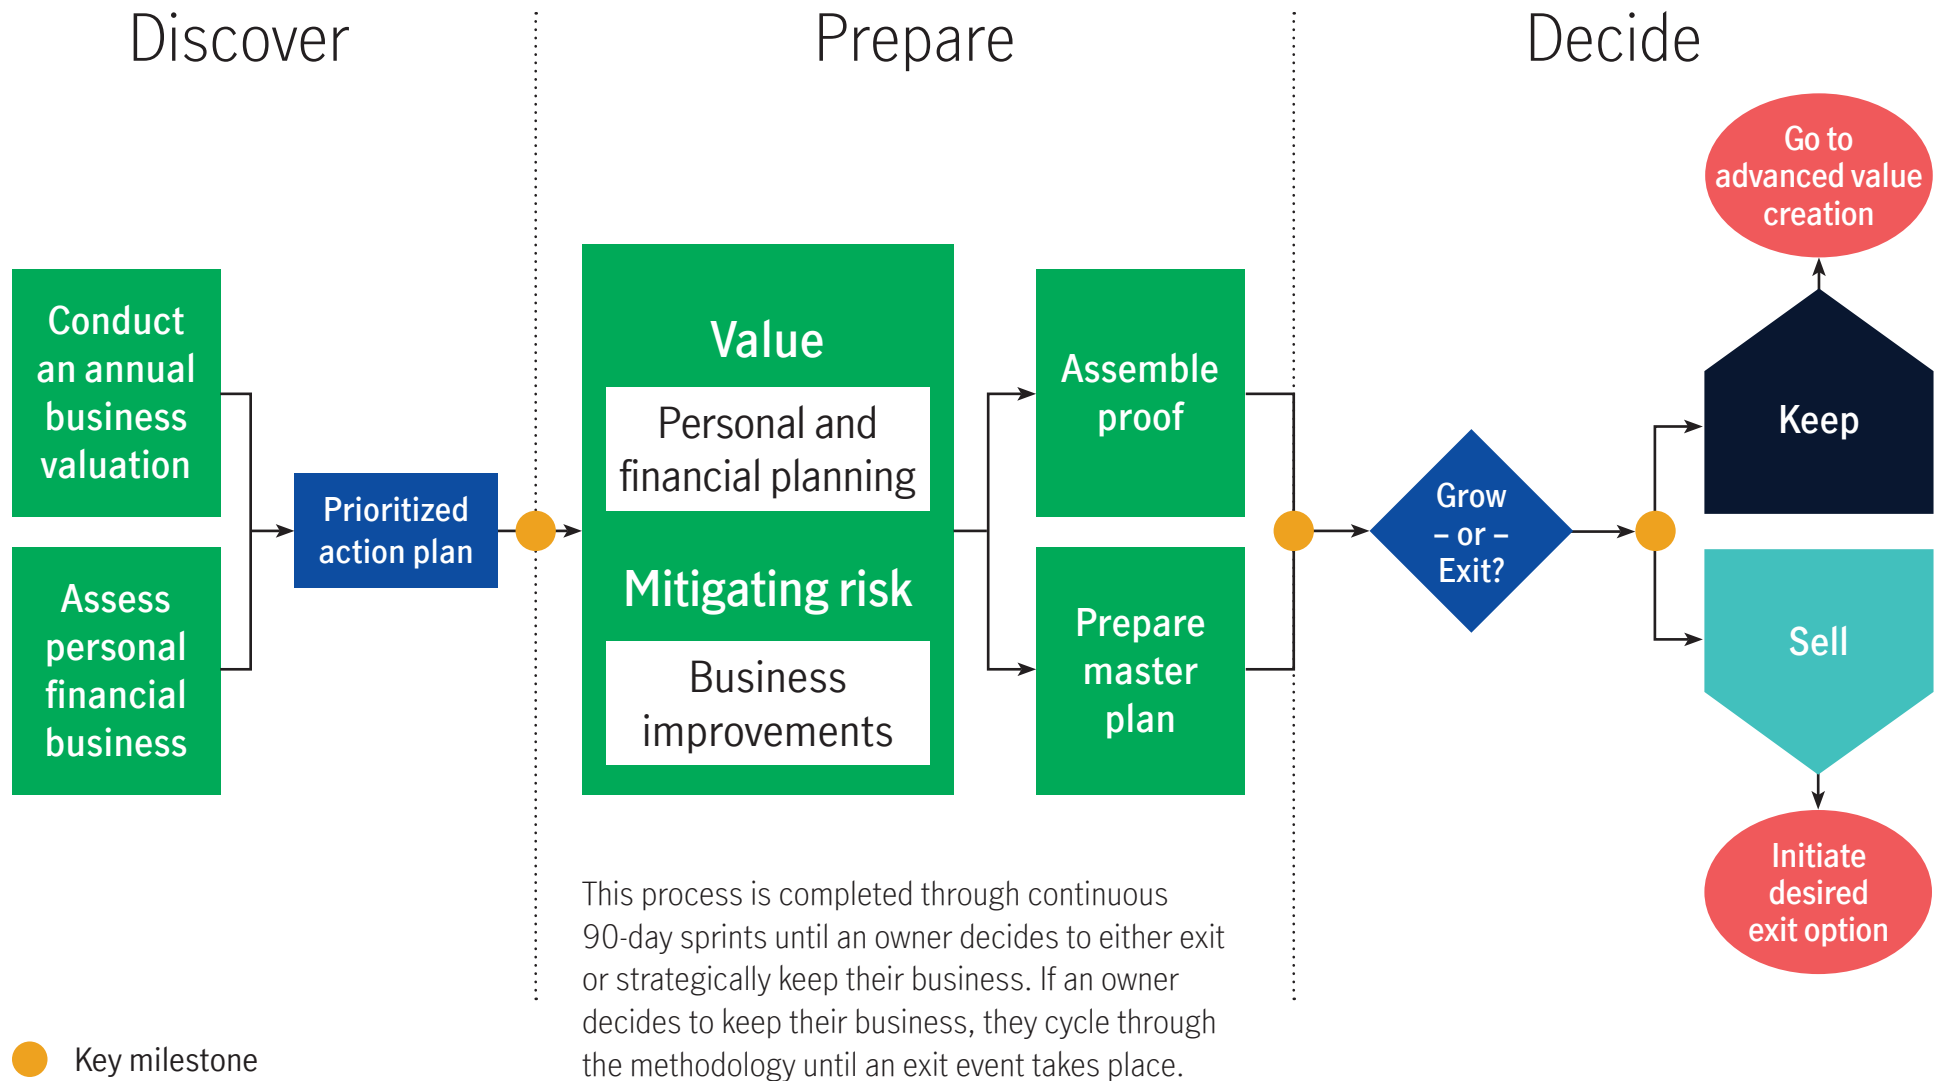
Discover

Prepare

Decide

Conduct an annual business valuation

Assess personal financial business

Prioritized action plan

Value

Personal and financial planning

Mitigating risk

Business improvements

Assemble proof

Prepare master plan

Grow – or – Exit?

Go to advanced value creation

Keep

Sell

Initiate desired exit option

This process is completed through continuous 90-day sprints until an owner decides to either exit or strategically keep their business. If an owner decides to keep their business, they cycle through the methodology until an exit event takes place.

Key milestone